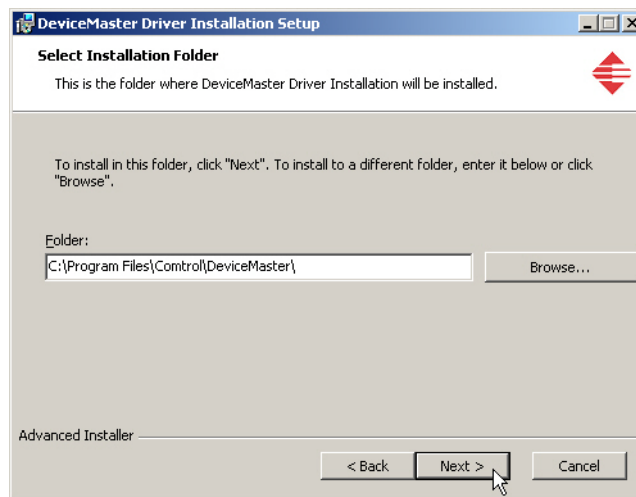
DeviceMaster Driver Installation Setup

Select Installation Folder

This is the folder where DeviceMaster Driver Installation will be installed.

To install in this folder, click "Next". To install to a different folder, enter it below or click "Browse".

Folder:

C:\Program Files\Comtrol\DeviceMaster\

Browse...

Advanced Installer

< Back

Next >

Cancel